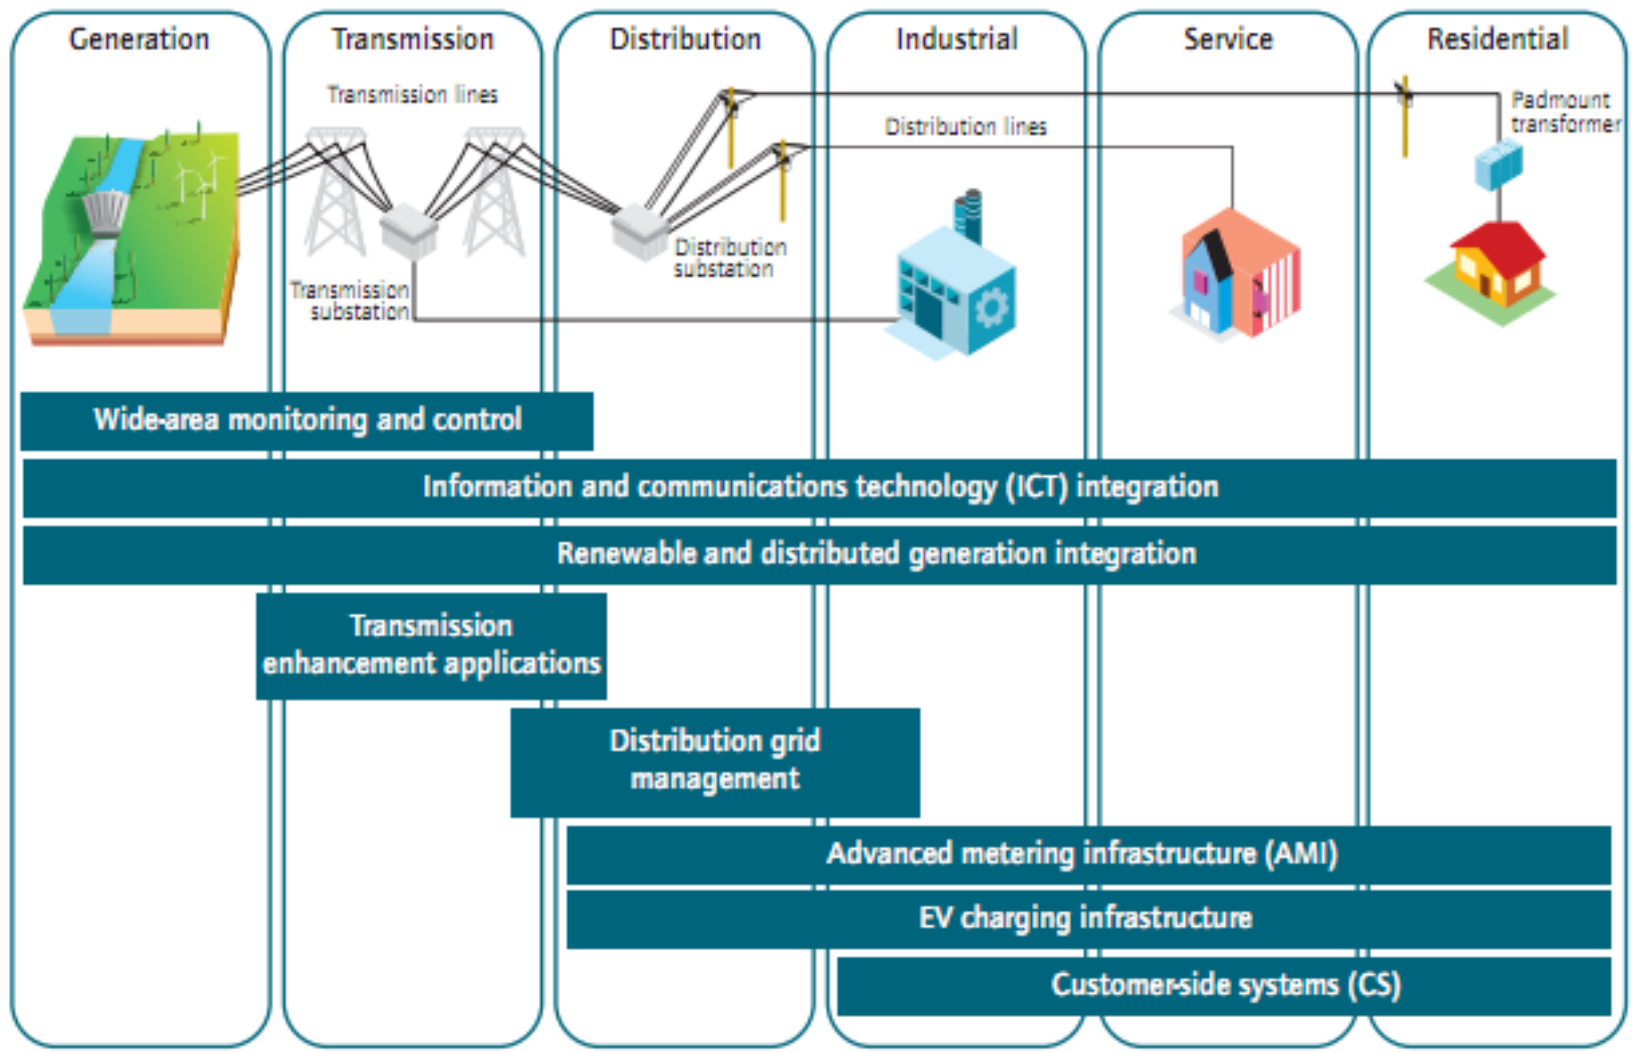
Generation

Transmission

Distribution

Industrial

Service

Residential

Transmission lines

Distribution lines

Padmount transformer

Distribution substation

Transmission substation

Wide-area monitoring and control

Information and communications technology (ICT) integration

Renewable and distributed generation integration

Transmission enhancement applications

Distribution grid management

Advanced metering infrastructure (AMI)

EV charging infrastructure

Customer-side systems (CS)